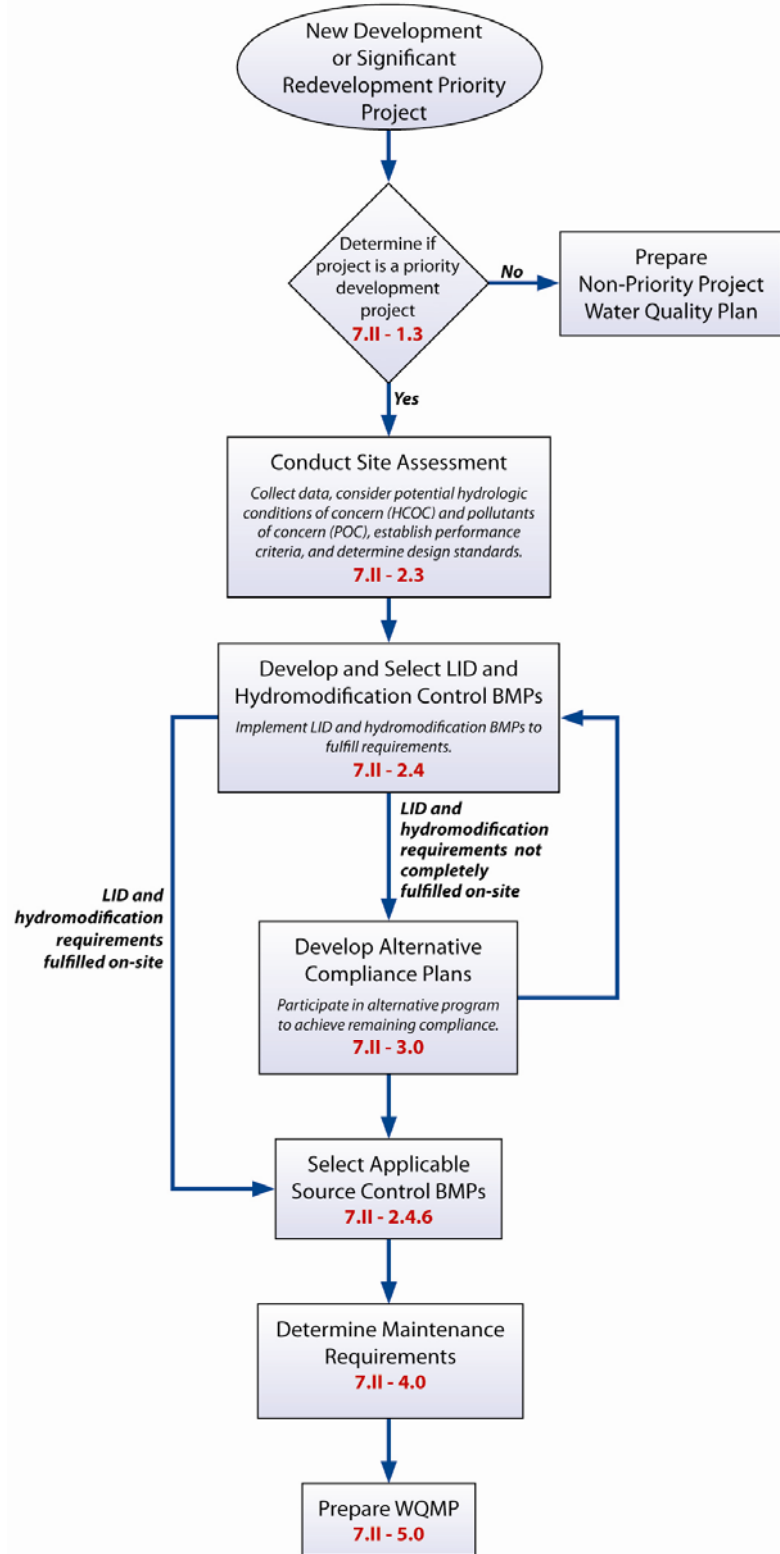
New Development or Significant Redevelopment Priority Project

Determine if project is a priority development project
7.II - 1.3

No

Prepare Non-Priority Project Water Quality Plan

Yes

Conduct Site Assessment
Collect data, consider potential hydrologic conditions of concern (HCOC) and pollutants of concern (POC), establish performance criteria, and determine design standards.
7.II - 2.3

Develop and Select LID and Hydromodification Control BMPs
Implement LID and hydromodification BMPs to fulfill requirements.
7.II - 2.4

LID and hydromodification requirements not completely fulfilled on-site

LID and hydromodification requirements fulfilled on-site

Develop Alternative Compliance Plans
Participate in alternative program to achieve remaining compliance.
7.II - 3.0

Select Applicable Source Control BMPs
7.II - 2.4.6

Determine Maintenance Requirements
7.II - 4.0

Prepare WQMP
7.II - 5.0